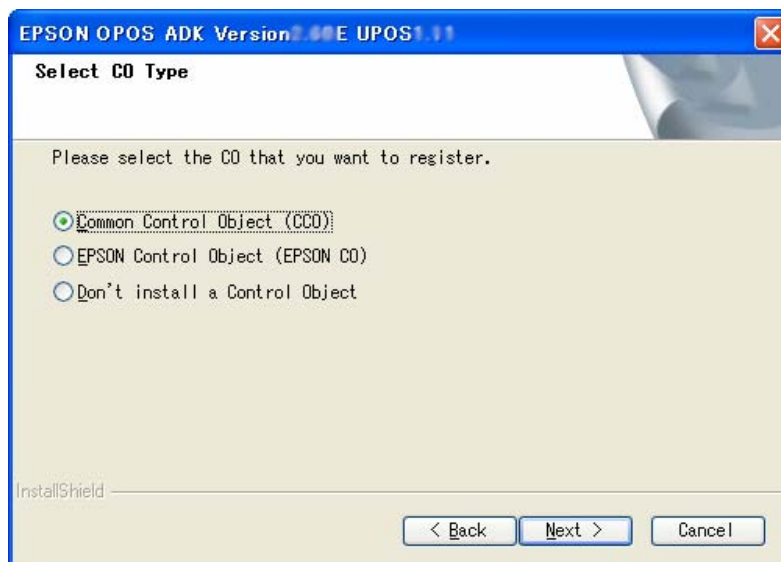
EPSON OPOS ADK Version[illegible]E UPOS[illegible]

Select CO Type

Please select the CO that you want to register.

Common Control Object (CCO)

EPSON Control Object (EPSON CO)

Don't install a Control Object

InstallShield

< Back

Next >

Cancel